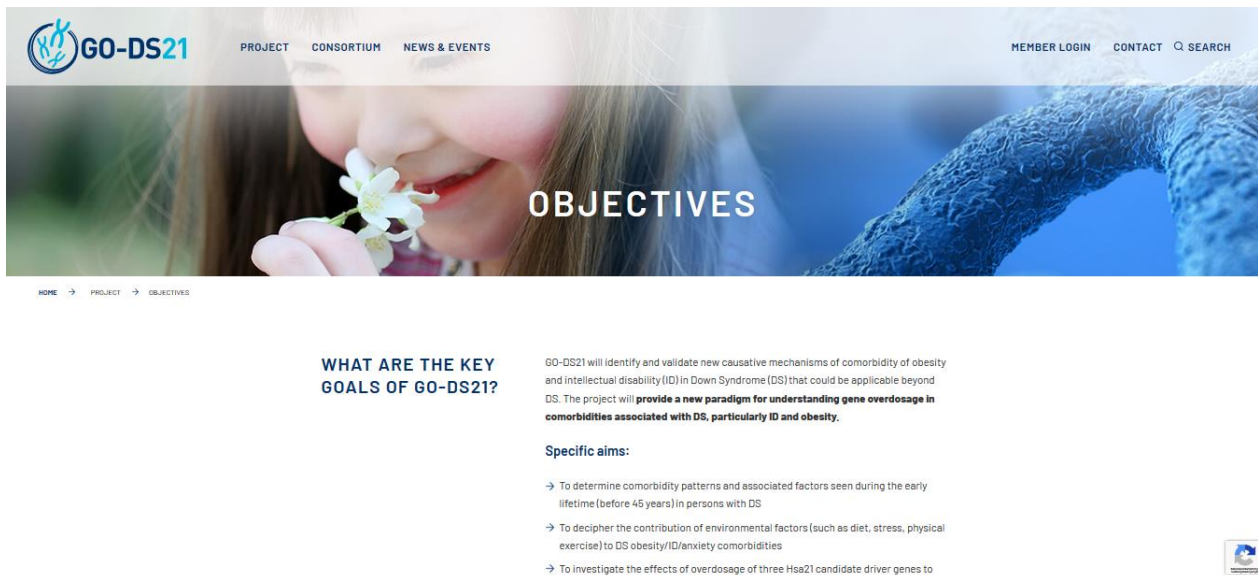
GO-DS21

PROJECT CONSORTIUM NEWS & EVENTS

MEMBER LOGIN CONTACT SEARCH

OBJECTIVES

HOME → PROJECT → OBJECTIVES

WHAT ARE THE KEY GOALS OF GO-DS21?

GO-DS21 will identify and validate new causative mechanisms of comorbidity of obesity and intellectual disability (ID) in Down Syndrome (DS) that could be applicable beyond DS. The project will **provide a new paradigm for understanding gene overdosage in comorbidities associated with DS, particularly ID and obesity.**

Specific aims:

→ To determine comorbidity patterns and associated factors seen during the early lifetime (before 45 years) in persons with DS

→ To decipher the contribution of environmental factors (such as diet, stress, physical exercise) to DS obesity/ID/anxiety comorbidities

→ To investigate the effects of overdosage of three Hsa21 candidate driver genes to